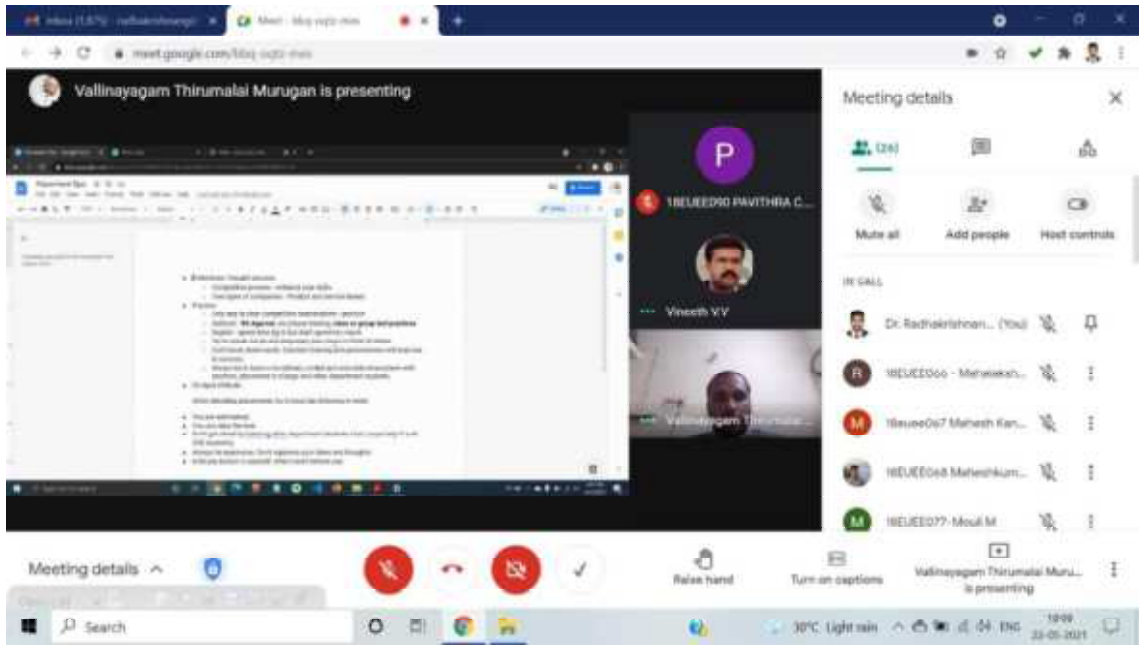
Inbox (1,875) - radhakrishnangc | Meet - bbq-sqjz-mes

meet.google.com/bbq-sqjz-mes

Vallinayagam Thirumalai Murugan is presenting

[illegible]

P

18EUEE090 PAVITHRA C...

Vineeth V.V

Vallinayagam Thirumala...

Meeting details

(26)

Mute all

Add people

Host controls

IN CALL

Dr. Radhakrishnan... (You)

18EUEE060 - Mehalekh...

18euee067 Mahesh Kan...

18EUEE068 Maheshkum...

18EUEE077- Mouli M

Meeting details

Raise hand

Turn on captions

Vallinayagam Thirumalai Muru... is presenting

Search

30°C Light rain

ENG

18:09

22-05-2021